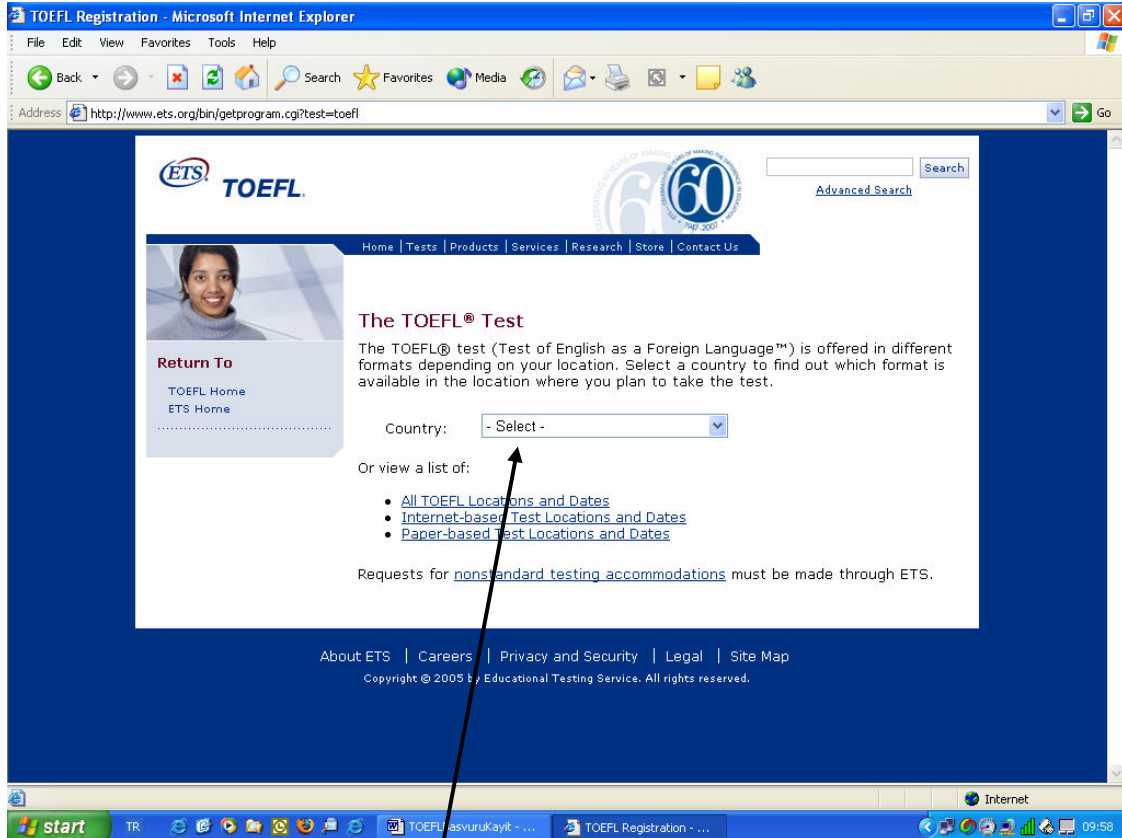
TOEFL Registration - Microsoft Internet Explorer

File Edit View Favorites Tools Help

Back Search Favorites Media

Address http://www.ets.org/bin/getprogram.cgi?test=toefl Go

ETS TOEFL.

Search
Advanced Search

CELEBRATING 60 YEARS OF MAKING THE DIFFERENCE IN EDUCATION 60 ETS 1947-2007

Home | Tests | Products | Services | Research | Store | Contact Us

Return To
TOEFL Home
ETS Home

The TOEFL® Test

The TOEFL® test (Test of English as a Foreign Language™) is offered in different formats depending on your location. Select a country to find out which format is available in the location where you plan to take the test.

Country: - Select -

Or view a list of:

- All TOEFL Locations and Dates
- Internet-based Test Locations and Dates
- Paper-based Test Locations and Dates

Requests for nonstandard testing accommodations must be made through ETS.

About ETS | Careers | Privacy and Security | Legal | Site Map

Copyright © 2005 by Educational Testing Service. All rights reserved.

Internet

start TR TOEFLBasvuruKayit - ... TOEFL Registration - ... 09:58